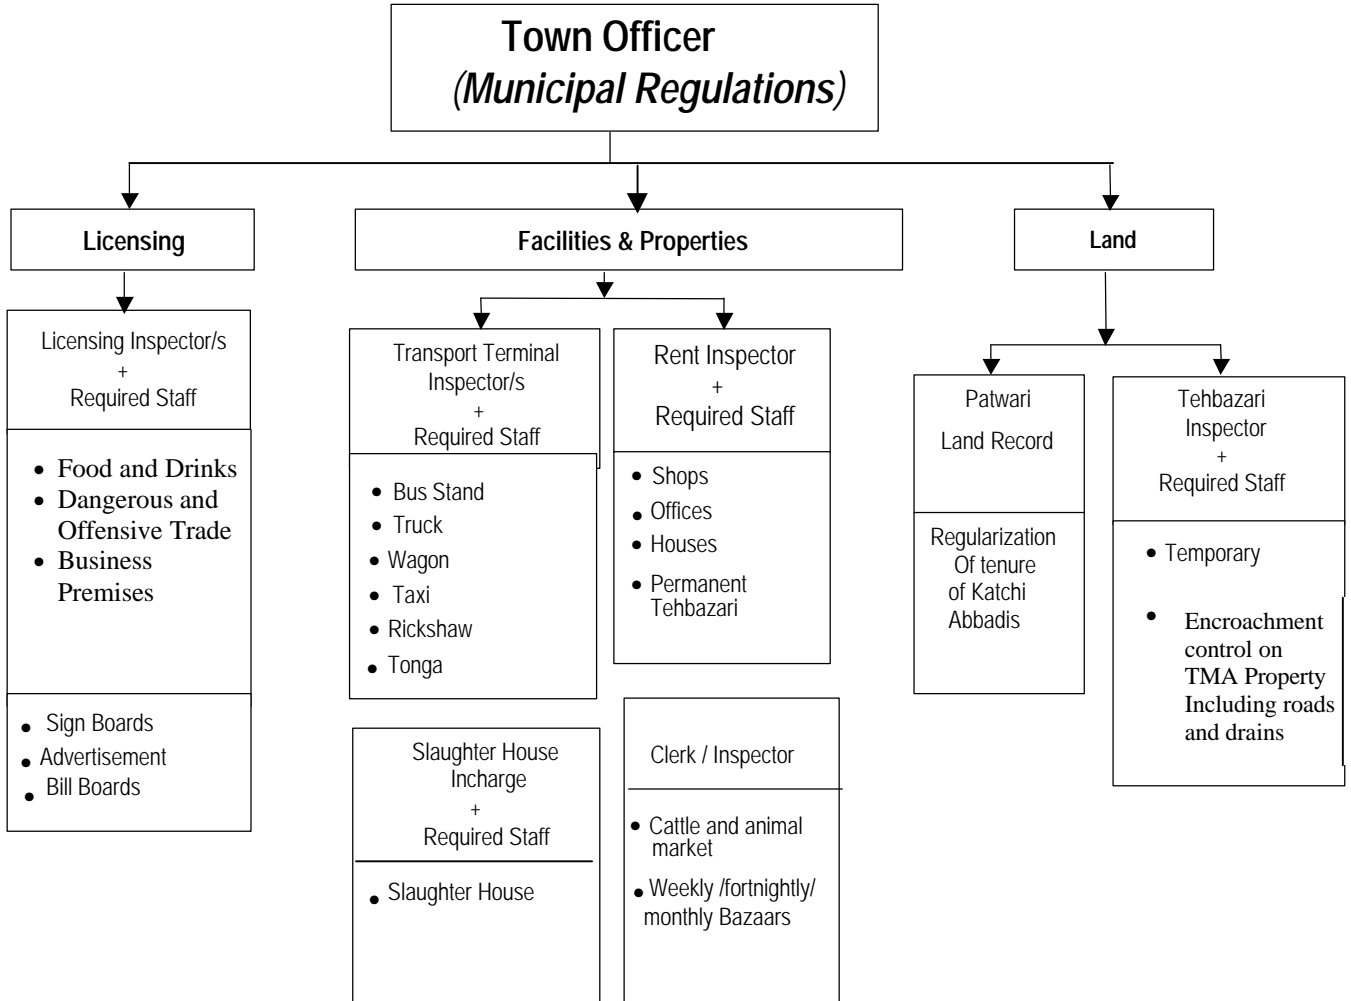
Town Officer
(Municipal Regulations)

Licensing

Licensing Inspector/s
+
Required Staff

- Food and Drinks
- Dangerous and Offensive Trade
- Business Premises

- Sign Boards
- Advertisement
- Bill Boards

Facilities & Properties

Transport Terminal Inspector/s
+
Required Staff

- Bus Stand
- Truck
- Wagon
- Taxi
- Rickshaw
- Tonga

Rent Inspector
+
Required Staff

- Shops
- Offices
- Houses
- Permanent Tehbazari

Slaughter House Incharge
+
Required Staff

- Slaughter House

Clerk / Inspector

- Cattle and animal market
- Weekly /fortnightly/ monthly Bazaars

Land

Patwari

Land Record

Regularization Of tenure of Katchi Abbadis

Tehbazari Inspector
+
Required Staff

- Temporary
- Encroachment control on TMA Property Including roads and drains